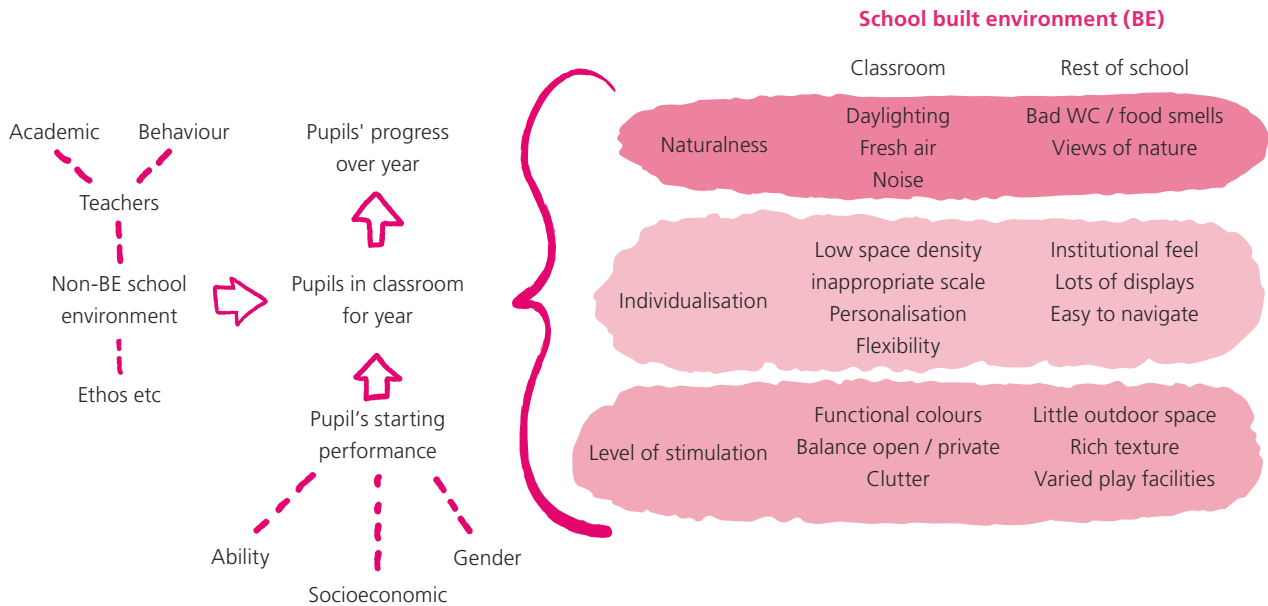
School built environment (BE)

Academic
Behaviour
Teachers
Non-BE school environment
Ethos etc

Pupils' progress over year
Pupils in classroom for year
Pupil's starting performance
Ability
Socioeconomic
Gender

| | Classroom | Rest of school |
|---|---|---|
| Naturalness | Daylighting<br>Fresh air<br>Noise | Bad WC / food smells<br>Views of nature |
| Individualisation | Low space density<br>inappropriate scale<br>Personalisation<br>Flexibility | Institutional feel<br>Lots of displays<br>Easy to navigate |
| Level of stimulation | Functional colours<br>Balance open / private<br>Clutter | Little outdoor space<br>Rich texture<br>Varied play facilities |